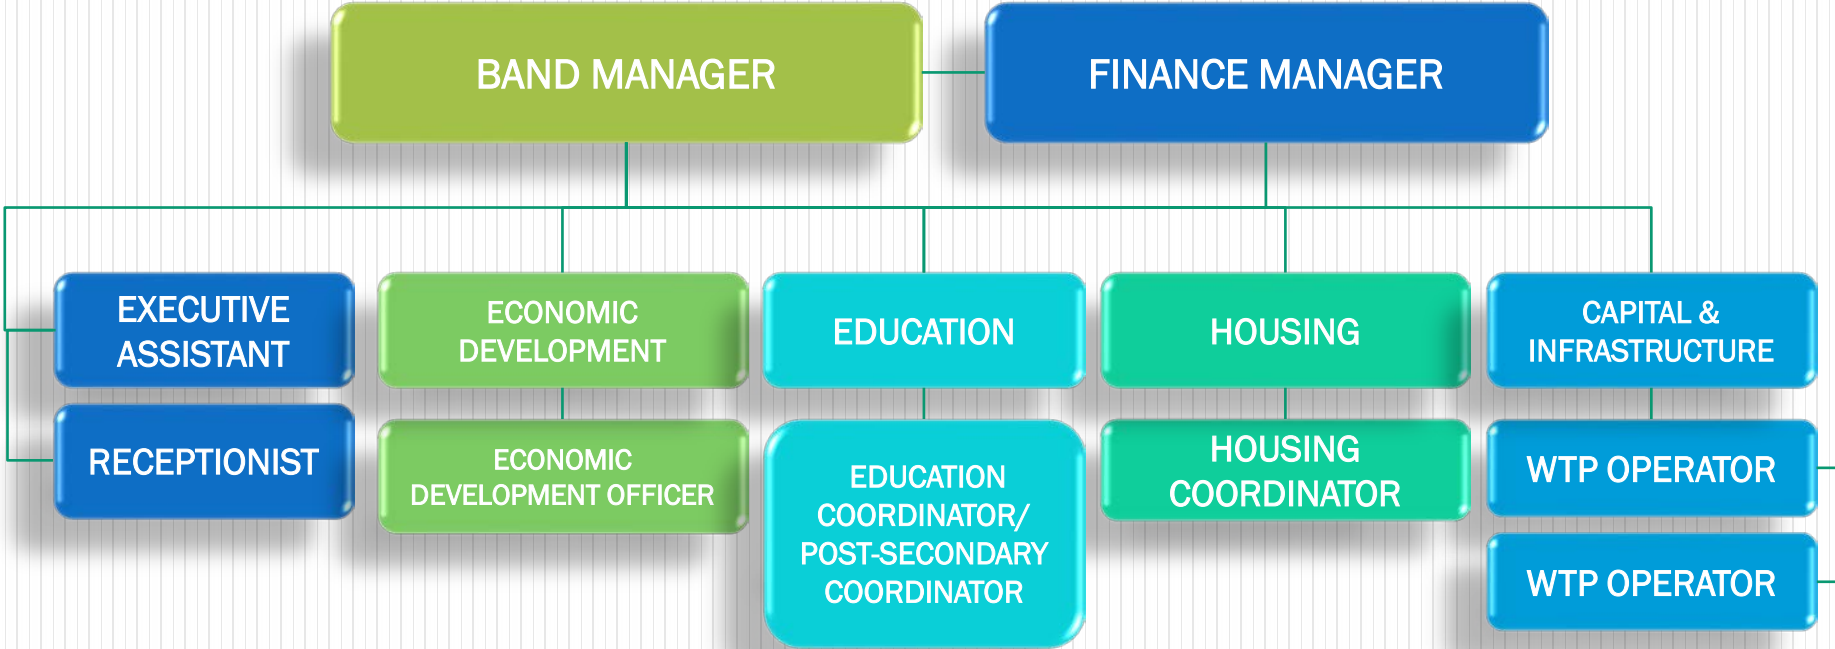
BAND MANAGER

FINANCE MANAGER

EXECUTIVE ASSISTANT

RECEPTIONIST

ECONOMIC DEVELOPMENT

ECONOMIC DEVELOPMENT OFFICER

EDUCATION

EDUCATION COORDINATOR/ POST-SECONDARY COORDINATOR

HOUSING

HOUSING COORDINATOR

CAPITAL & INFRASTRUCTURE

WTP OPERATOR

WTP OPERATOR